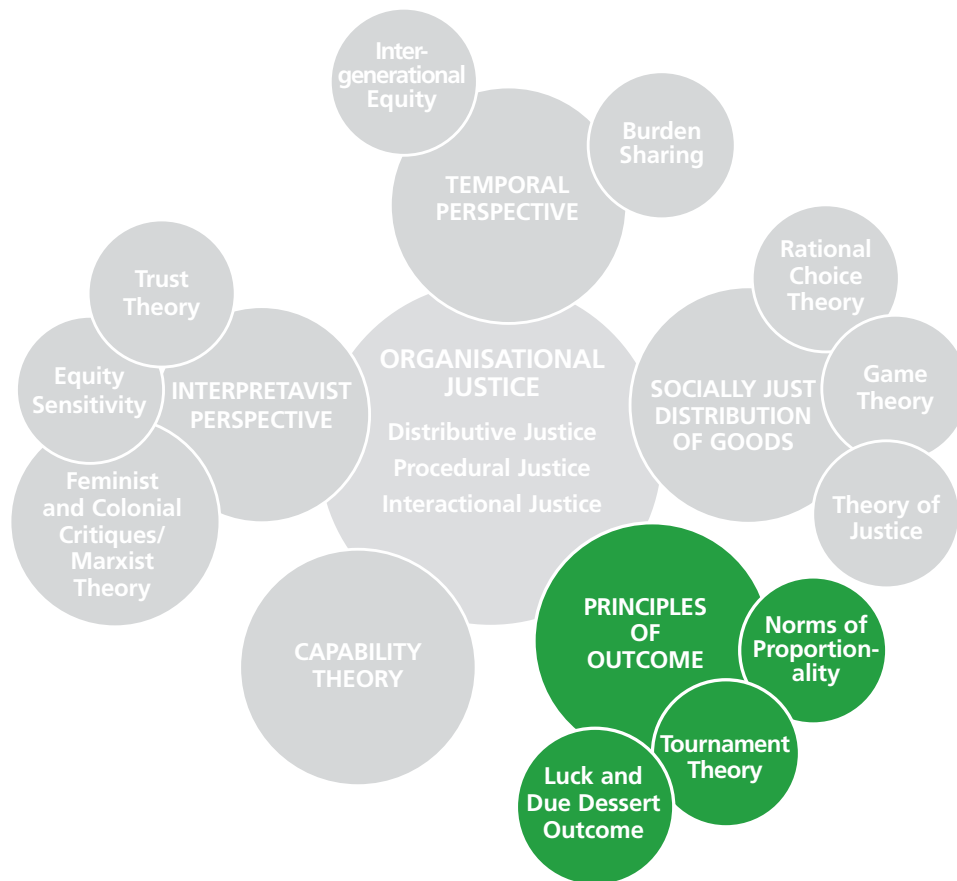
Intergenerational Equity

Burden Sharing

TEMPORAL PERSPECTIVE

Trust Theory

Equity Sensitivity

INTERPRETAVIST PERSPECTIVE

Feminist and Colonial Critiques/ Marxist Theory

ORGANISATIONAL JUSTICE

Distributive Justice

Procedural Justice

Interactional Justice

Rational Choice Theory

SOCIALLY JUST DISTRIBUTION OF GOODS

Game Theory

Theory of Justice

CAPABILITY THEORY

PRINCIPLES OF OUTCOME

Norms of Proportionality

Tournament Theory

Luck and Due Dessert Outcome